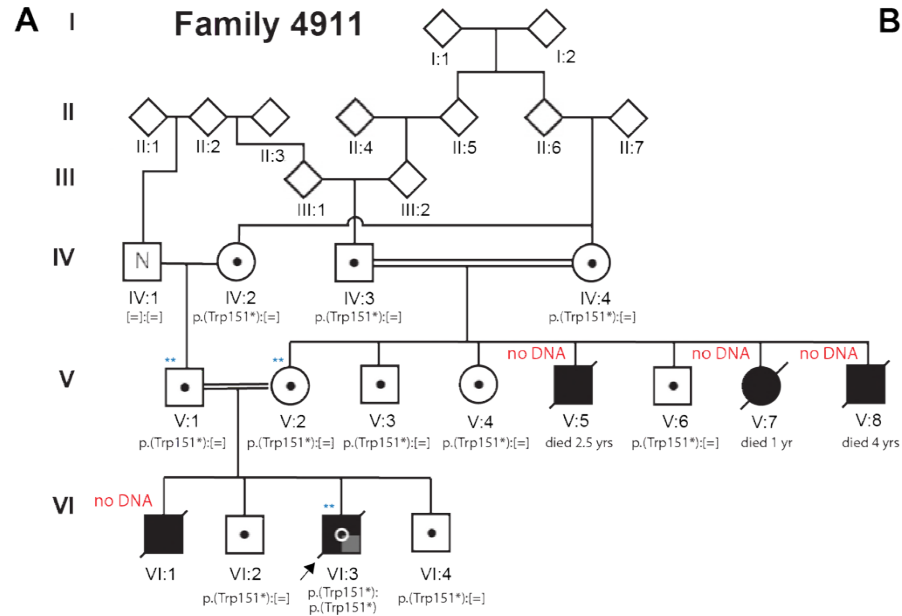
A

B

Family 4911

I

I:1

I:2

II

II:1

II:2

II:3

II:4

II:5

II:6

II:7

III

III:1

III:2

IV

N

IV:1
[=]:[=]

IV:2
p.(Trp151*):[=]

IV:3
p.(Trp151*):[=]

IV:4
p.(Trp151*):[=]

V

**

**

no DNA

no DNA

no DNA

V:1
p.(Trp151*):[=]

V:2
p.(Trp151*):[=]

V:3
p.(Trp151*):[=]

V:4
p.(Trp151*):[=]

V:5
died 2.5 yrs

V:6
p.(Trp151*):[=]

V:7
died 1 yr

V:8
died 4 yrs

VI

no DNA

**

VI:1

VI:2
p.(Trp151*):[=]

VI:3
p.(Trp151*):
p.(Trp151*)

VI:4
p.(Trp151*):[=]